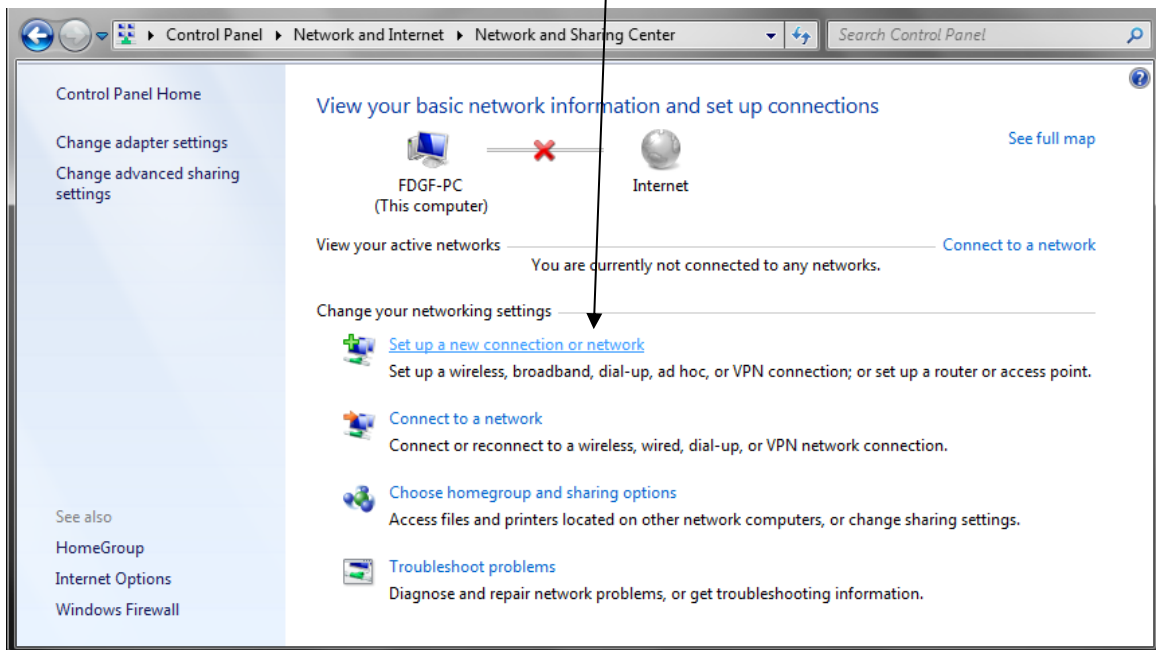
Control Panel ▸ Network and Internet ▸ Network and Sharing Center

Search Control Panel

Control Panel Home

Change adapter settings

Change advanced sharing settings

View your basic network information and set up connections

See full map

FDGF-PC
(This computer)

Internet

View your active networks

Connect to a network

You are currently not connected to any networks.

Change your networking settings

Set up a new connection or network
Set up a wireless, broadband, dial-up, ad hoc, or VPN connection; or set up a router or access point.

Connect to a network
Connect or reconnect to a wireless, wired, dial-up, or VPN network connection.

Choose homegroup and sharing options
Access files and printers located on other network computers, or change sharing settings.

Troubleshoot problems
Diagnose and repair network problems, or get troubleshooting information.

See also

HomeGroup

Internet Options

Windows Firewall